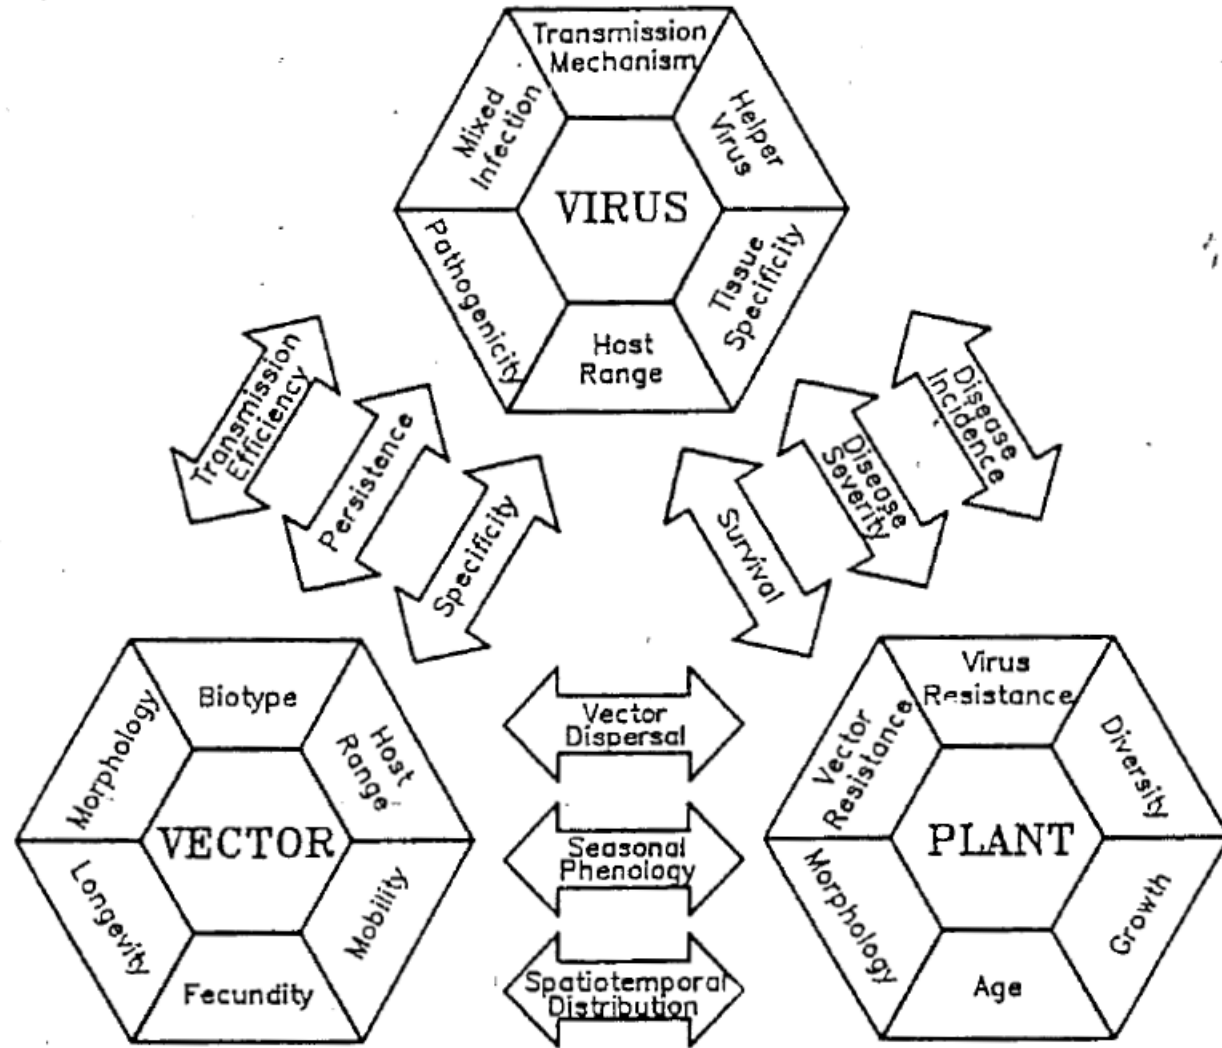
Transmission Mechanism
Mixed Infection
Helper Virus
VIRUS
Pathogenicity
Tissue Specificity
Host Range

Transmission Efficiency
Persistence
Specificity

Disease Incidence
Disease Severity
Survival

Biotype
Morphology
Host Range
VECTOR
Longevity
Mobility
Fecundity

Vector Dispersal
Seasonal Phenology
Spatiotemporal Distribution

Virus Resistance
Vector Resistance
Diversity
PLANT
Morphology
Growth
Age